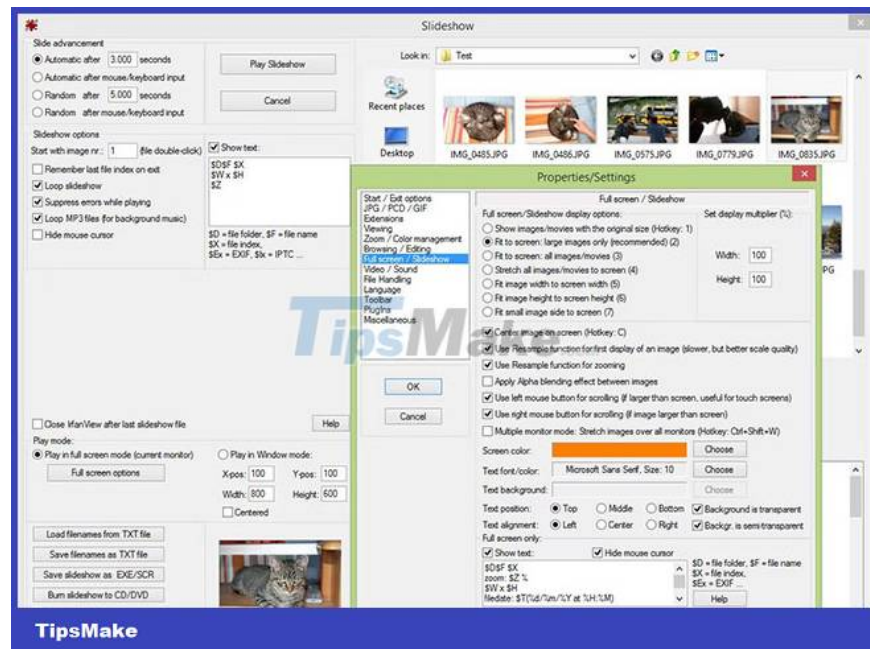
Slideshow

Slide advancement
Automatic after 3.000 seconds
Automatic after mouse/keyboard input
Random after 5.000 seconds
Random after mouse/keyboard input

Play Slideshow
Cancel

Slideshow options
Start with image nr.: 1 (file double-click)
Remember last file index on exit
Loop slideshow
Suppress errors while playing
Loop MP3 files (for background music)
Hide mouse cursor

Show text:
$D$F $X
$W x $H
$Z

$D = file folder, $F = file name
$X = file index,
$Ex = EXIF, $Ix = IPTC ...

Close IrfanView after last slideshow file
Help

Play mode:
Play in full screen mode (current monitor)
Full screen options
Play in Window mode:
X-pos: 100 Y-pos: 100
Width: 800 Height: 600
Centered

Load filenames from TXT file
Save filenames as TXT file
Save slideshow as EXE/SCR
Burn slideshow to CD/DVD

Look in: Test
Recent places
Desktop
IMG_0485.JPG IMG_0486.JPG IMG_0575.JPG IMG_0779.JPG IMG_0835.JPG
JPG

Properties/Settings

Start / Exit options
JPG / PCD / GIF
Extensions
Viewing
Zoom / Color management
Browsing / Editing
Full screen / Slideshow
Video / Sound
File Handling
Language
Toolbar
PlugIns
Miscellaneous

OK
Cancel

Full screen / Slideshow
Full screen/Slideshow display options:
Show images/movies with the original size (Hotkey: 1)
Fit to screen: large images only (recommended) (2)
Fit to screen: all images/movies (3)
Stretch all images/movies to screen (4)
Fit image width to screen width (5)
Fit image height to screen height (6)
Fit small image side to screen (7)

Set display multiplier (%):
Width: 100
Height: 100

Center image on screen (Hotkey: C)
Use Resample function for first display of an image (slower, but better scale quality)
Use Resample function for zooming
Apply Alpha blending effect between images
Use left mouse button for scrolling (if larger than screen, useful for touch screens)
Use right mouse button for scrolling (if image larger than screen)
Multiple monitor mode: Stretch images over all monitors (Hotkey: Ctrl+Shift+W)

Screen color: Choose
Text font/color: Microsoft Sans Serif, Size: 10 Choose
Text background: Choose
Text position: Top Middle Bottom Background is transparent
Text alignment: Left Center Right Backgr. is semi-transparent
Full screen only:
Show text: Hide mouse cursor
$D$F $X
zoom: $Z %
$W x $H
filedate: $T(%d/%m/%Y at %H:%M)

$D = file folder, $F = file name
$X = file index,
$Ex = EXIF ...
Help

TipsMake